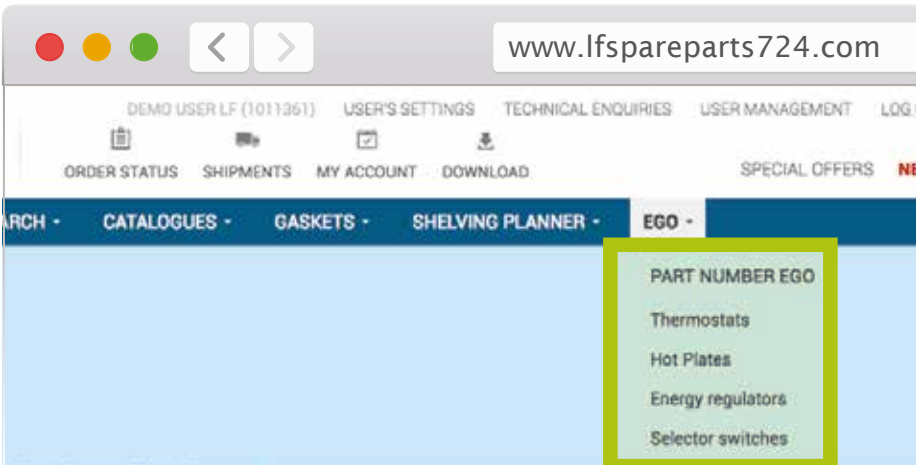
www.lfspareparts724.com

DEMO USER LF (1011361) USER'S SETTINGS TECHNICAL ENQUIRIES USER MANAGEMENT LOG

ORDER STATUS SHIPMENTS MY ACCOUNT DOWNLOAD

SPECIAL OFFERS NE

ARCH CATALOGUES GASKETS SHELVING PLANNER EGO

PART NUMBER EGO

Thermostats

Hot Plates

Energy regulators

Selector switches